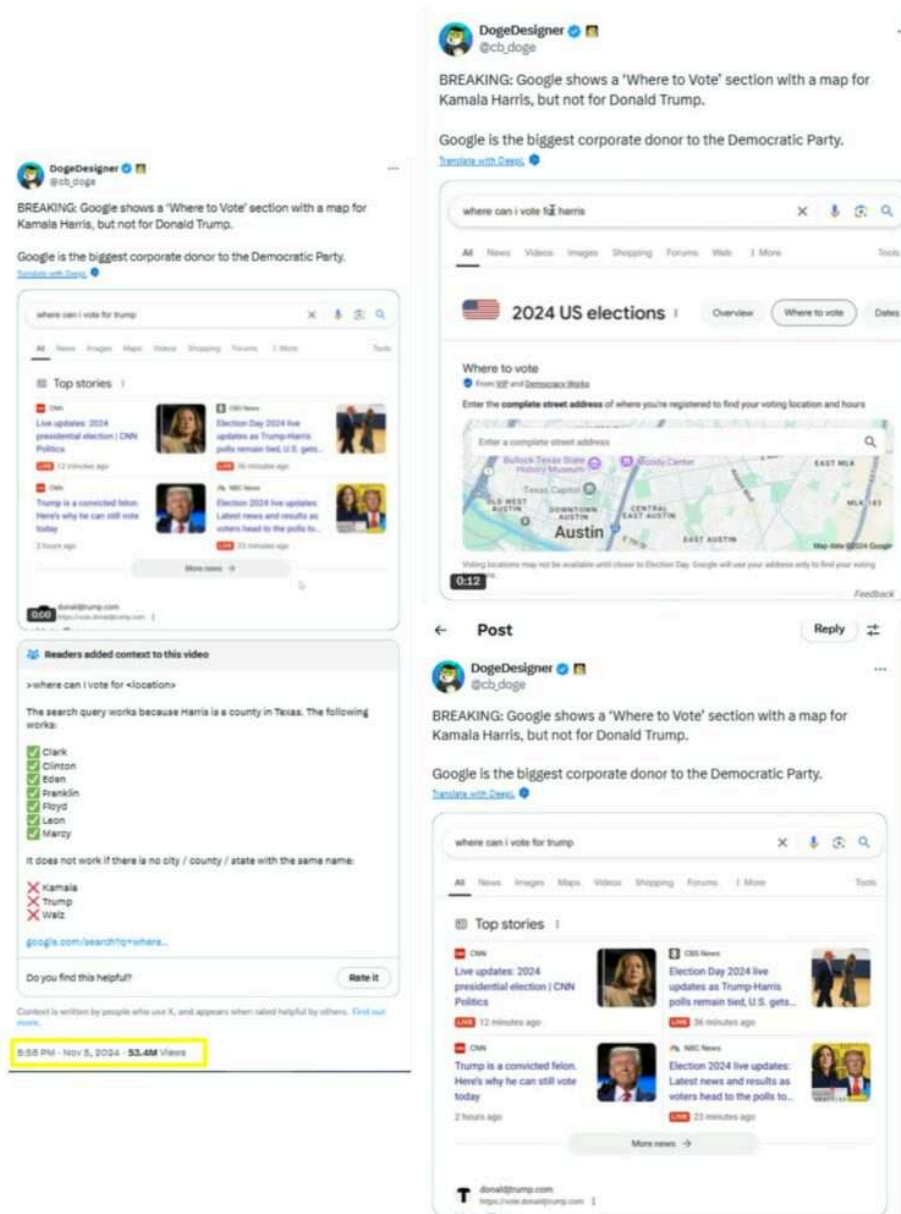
DogeDesigner
@cb_doge

BREAKING: Google shows a 'Where to Vote' section with a map for Kamala Harris, but not for Donald Trump.

Google is the biggest corporate donor to the Democratic Party.

Translate with DeepL

where can i vote for trump

All News Images Maps Videos Shopping Forums : More Tools

Top stories

CNN
Live updates: 2024 presidential election | CNN Politics
LIVE 12 minutes ago

CBS News
Election Day 2024 live updates as Trump-Harris polls remain tied, U.S. gets...
LIVE 36 minutes ago

CNN
Trump is a convicted felon. Here's why he can still vote today
2 hours ago

NBC News
Election 2024 live updates: Latest news and results as voters head to the polls to...
LIVE 23 minutes ago

More news →

0:00

donaldjtrump.com
https://vote.donaldjtrump.com

Readers added context to this video

>where can I vote for <location>

The search query works because Harris is a county in Texas. The following works:

Clark
Clinton
Eden
Franklin
Floyd
Leon
Marcy

It does not work if there is no city / county / state with the same name:

Kamala
Trump
Walz

google.com/search?q=where...

Do you find this helpful?

Rate it

Context is written by people who use X, and appears when rated helpful by others. Find out more.

9:58 PM · Nov 5, 2024 · 53.4M Views

DogeDesigner
@cb_doge

BREAKING: Google shows a 'Where to Vote' section with a map for Kamala Harris, but not for Donald Trump.

Google is the biggest corporate donor to the Democratic Party.

Translate with DeepL

where can i vote for harris

All News Videos Images Shopping Forums Web : More Tools

2024 US elections

Overview Where to vote Dates

Where to vote
From VIP and Democracy Works

Enter the complete street address of where you're registered to find your voting location and hours

Enter a complete street address

Bullock Texas State History Museum
Moody Center
EAST MLK
Texas Capitol
OLD WEST AUSTIN
DOWNTOWN AUSTIN
CENTRAL EAST AUSTIN
Austin
EAST AUSTIN
MLK 183
Map data ©2024 Google

Voting locations may not be available until closer to Election Day. Google will use your address only to find your voting

0:12

Feedback

← Post Reply

DogeDesigner
@cb_doge

BREAKING: Google shows a 'Where to Vote' section with a map for Kamala Harris, but not for Donald Trump.

Google is the biggest corporate donor to the Democratic Party.

Translate with DeepL

where can i vote for trump

All News Images Maps Videos Shopping Forums : More Tools

Top stories

CNN
Live updates: 2024 presidential election | CNN Politics
LIVE 12 minutes ago

CBS News
Election Day 2024 live updates as Trump-Harris polls remain tied, U.S. gets...
LIVE 36 minutes ago

CNN
Trump is a convicted felon. Here's why he can still vote today
2 hours ago

NBC News
Election 2024 live updates: Latest news and results as voters head to the polls to...
LIVE 23 minutes ago

More news →

donaldjtrump.com
https://vote.donaldjtrump.com